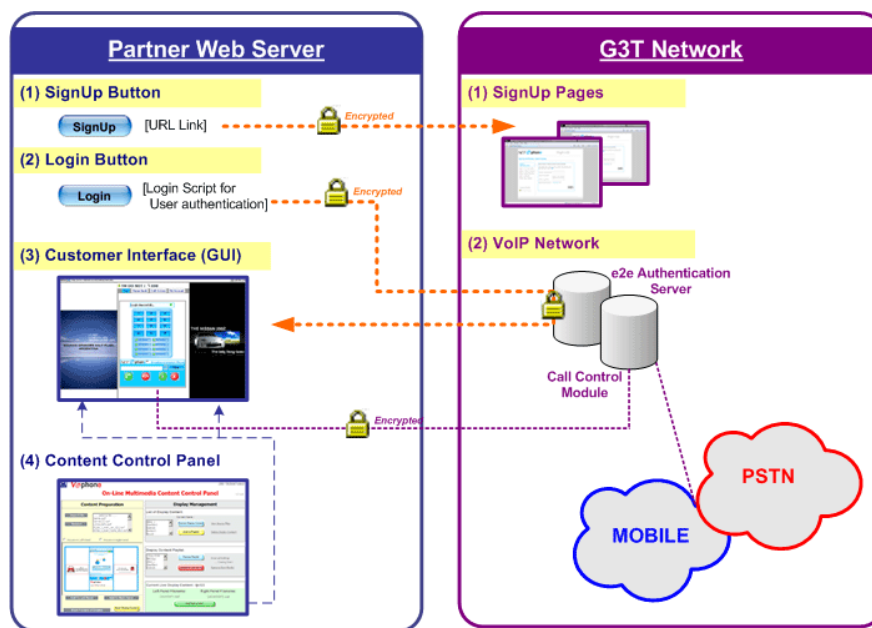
Partner Web Server

(1) SignUp Button

SignUp [URL Link]

Encrypted

(2) Login Button

Login [Login Script for User authentication]

Encrypted

(3) Customer Interface (GUI)

(4) Content Control Panel

On-Line Multimedia Content Control Panel

Content Preparation

Display Management

G3T Network

(1) SignUp Pages

(2) VoIP Network

e2e Authentication Server

Call Control Module

Encrypted

PSTN

MOBILE